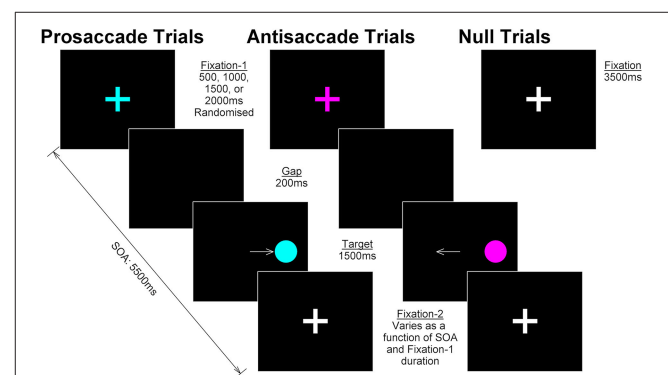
Prosaccade Trials

Antisaccade Trials

Null Trials

Fixation-1
500, 1000, 1500, or 2000ms
Randomised

Fixation
3500ms

Gap
200ms

Target
1500ms

SOA: 5500ms

Fixation-2
Varies as a function of SOA and Fixation-1 duration